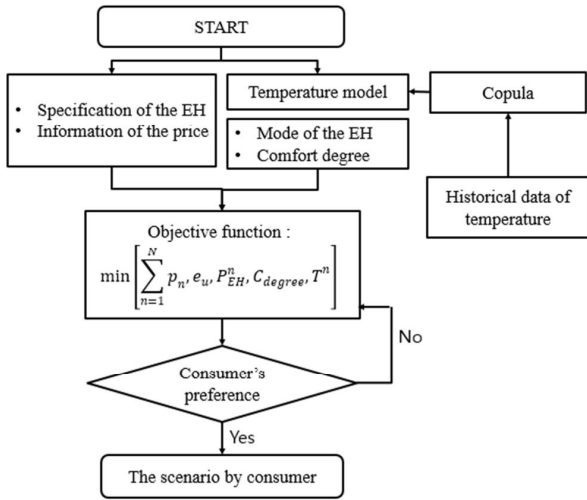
START

• Specification of the EH
• Information of the price

Temperature model

Copula

• Mode of the EH
• Comfort degree

Historical data of temperature

Objective function :

$\min\left[\sum_{n=1}^{N} p_n, e_u, P_{EH}^n, C_{degree}, T^n\right]$

No

Consumer's preference

Yes

The scenario by consumer